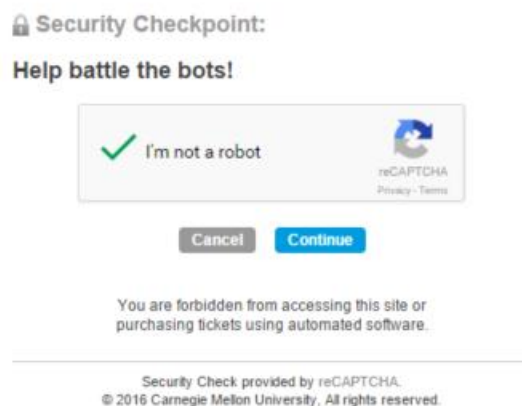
Security Checkpoint:

Help battle the bots!

I'm not a robot

reCAPTCHA
Privacy - Terms

Cancel Continue

You are forbidden from accessing this site or purchasing tickets using automated software.

Security Check provided by reCAPTCHA.
© 2016 Carnegie Mellon University. All rights reserved.